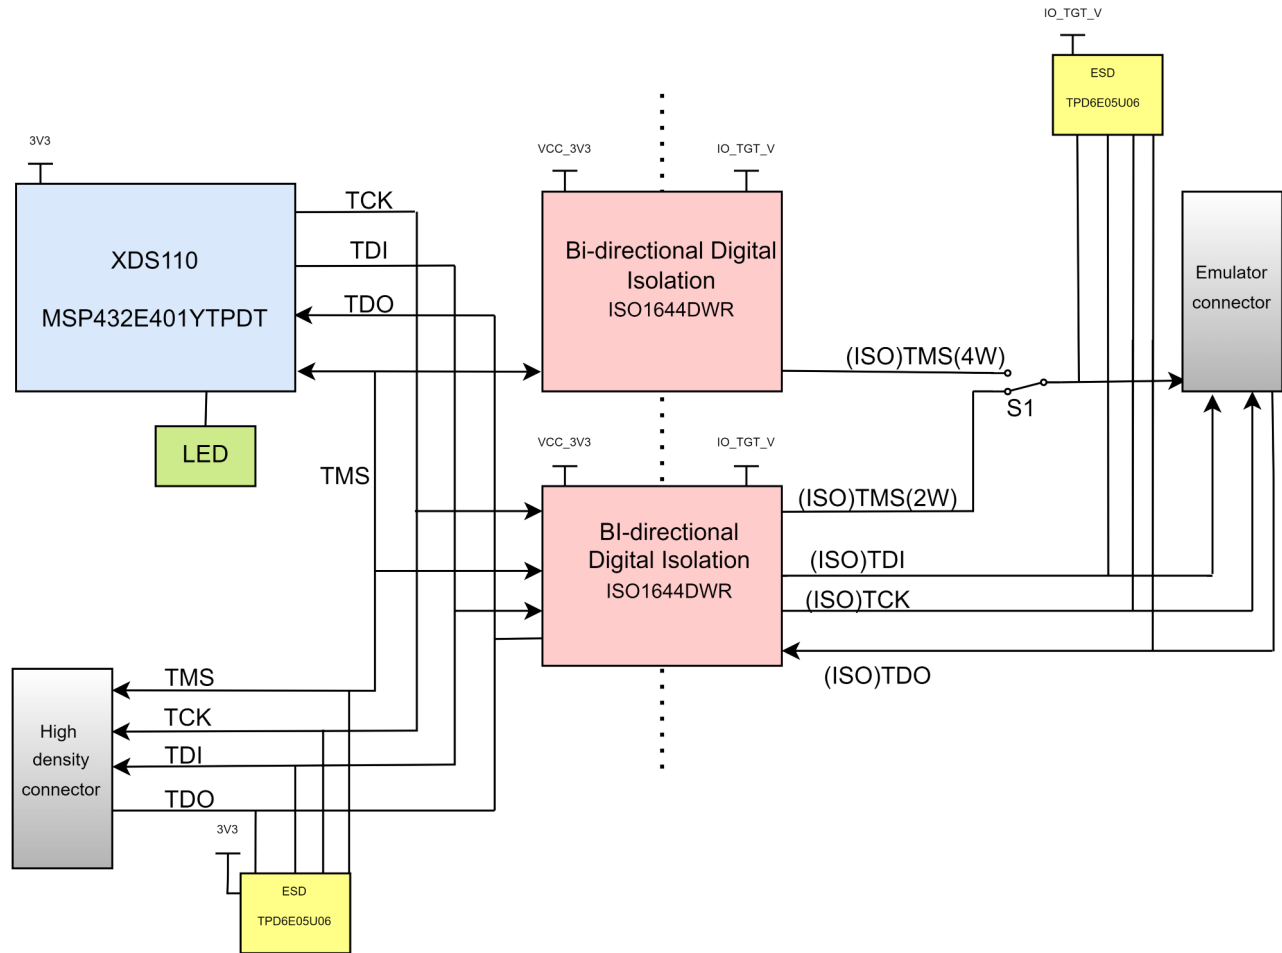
IO_TGT_V

ESD

TPD6E05U06

3V3

VCC_3V3

IO_TGT_V

XDS110

MSP432E401YTPDT

TCK

TDI

TDO

Bi-directional Digital Isolation
ISO1644DWR

Emulator connector

(ISO)TMS(4W)

S1

LED

TMS

VCC_3V3

IO_TGT_V

BI-directional Digital Isolation
ISO1644DWR

(ISO)TMS(2W)

(ISO)TDI

(ISO)TCK

(ISO)TDO

High density connector

TMS

TCK

TDI

TDO

3V3

ESD

TPD6E05U06